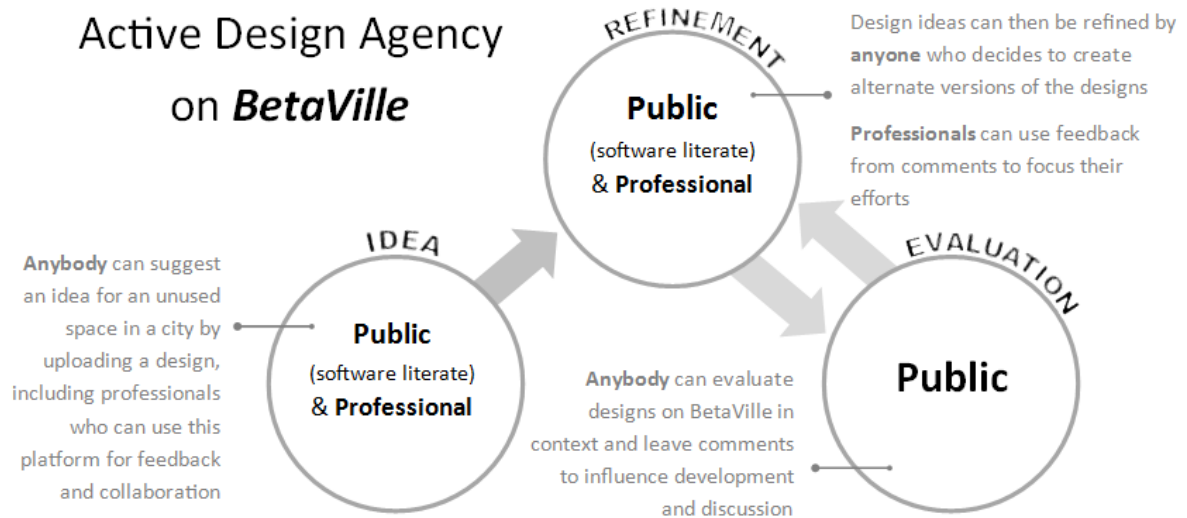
Active Design Agency on ***BetaVille***

REFINEMENT

**Public**
(software literate)
& **Professional**

Design ideas can then be refined by **anyone** who decides to create alternate versions of the designs

**Professionals** can use feedback from comments to focus their efforts

IDEA

**Anybody** can suggest an idea for an unused space in a city by uploading a design, including professionals who can use this platform for feedback and collaboration

**Public**
(software literate)
& **Professional**

EVALUATION

**Public**

**Anybody** can evaluate designs on BetaVille in context and leave comments to influence development and discussion